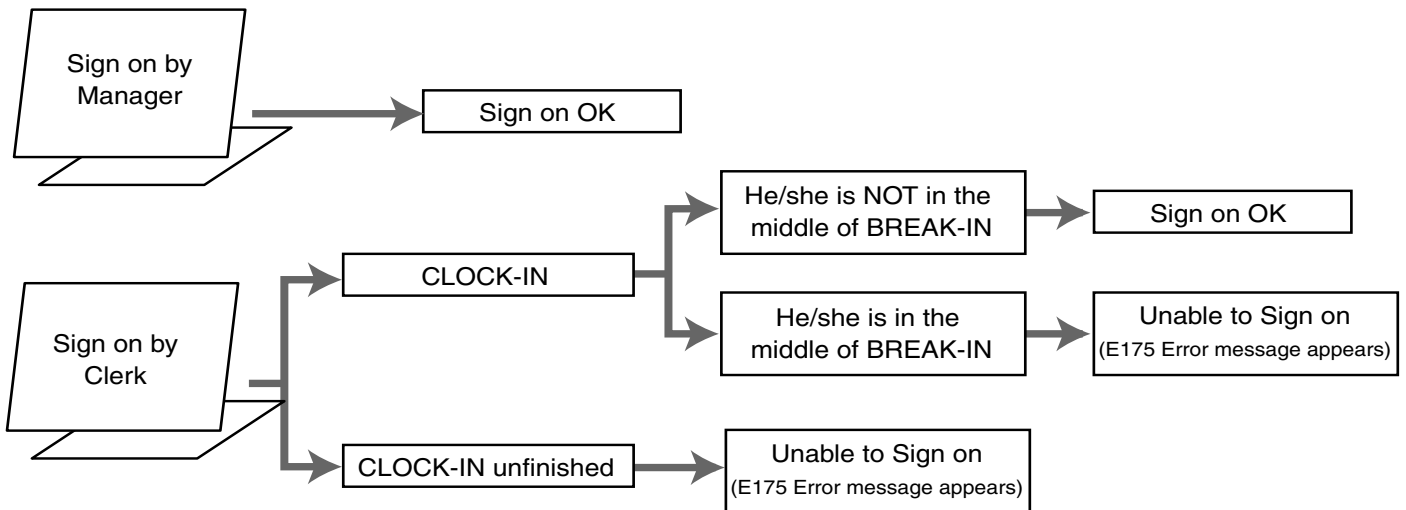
Sign on by Manager

Sign on OK

He/she is NOT in the middle of BREAK-IN

Sign on OK

CLOCK-IN

He/she is in the middle of BREAK-IN

Unable to Sign on
(E175 Error message appears)

Sign on by Clerk

CLOCK-IN unfinished

Unable to Sign on
(E175 Error message appears)